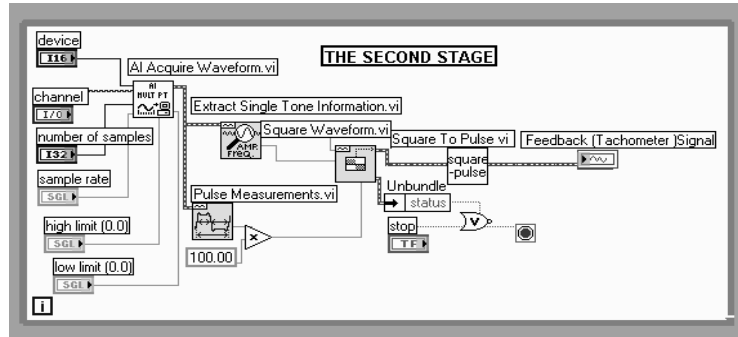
device
I16
AI Acquire Waveform.vi
THE SECOND STAGE
AI
MULT PT
channel
I/O
Extract Single Tone Information.vi
number of samples
I32
AMP
FREQ
Square Waveform.vi
Square To Pulse vi
Feedback (Tachometer )Signal
square
-pulse
sample rate
SGL
Unbundle
status
Pulse Measurements.vi
high limit (0.0)
SGL
stop
TF
low limit (0.0)
SGL
100.00
i